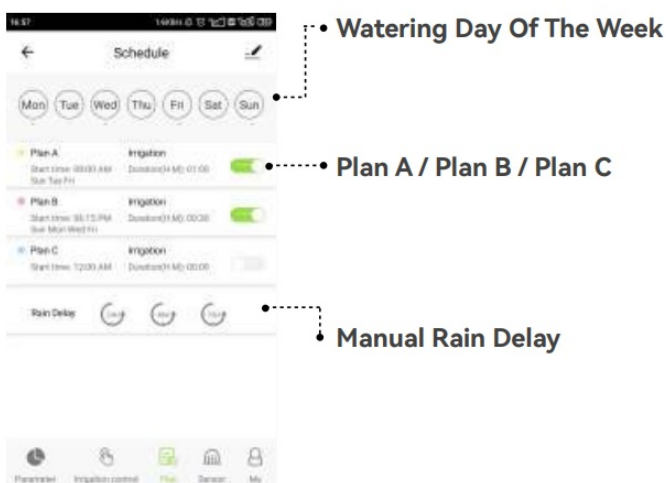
16:57

Schedule

Mon Tue Wed Thu Fri Sat Sun

Plan A
Start time: 08:00 AM
Sun Tue Fri
Irrigation
Duration(H:M): 01:00

Plan B
Start time: 05:15 PM
Sun Mon Wed Fri
Irrigation
Duration(H:M): 00:30

Plan C
Start time: 12:00 AM
Irrigation
Duration(H:M): 00:00

Rain Delay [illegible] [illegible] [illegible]

Parameter Irrigation control Plan Sensor My

Watering Day Of The Week

Plan A / Plan B / Plan C

Manual Rain Delay